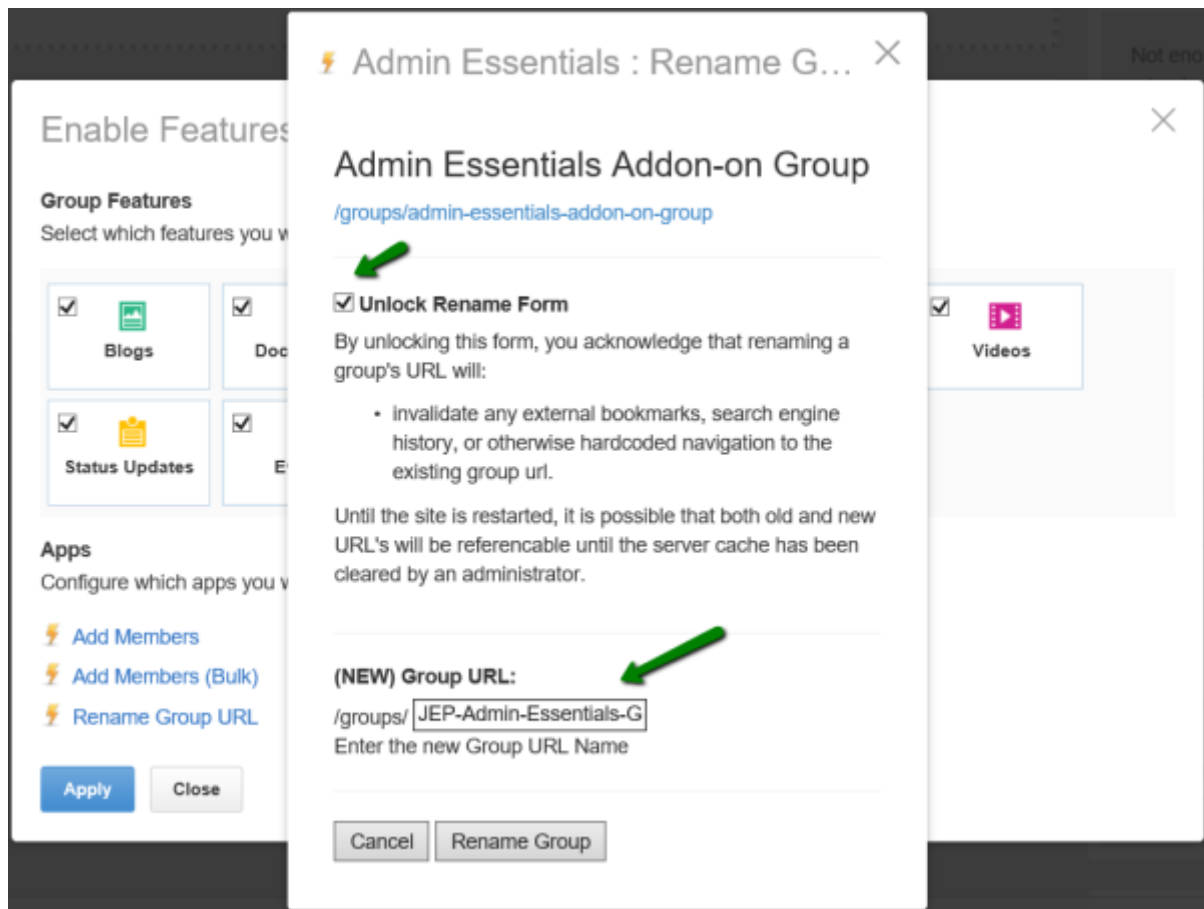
Not eno

Enable Features

Group Features
Select which features you w

Blogs
Doc
Videos
Status Updates
E

Apps
Configure which apps you w

Add Members
Add Members (Bulk)
Rename Group URL

Apply
Close

Admin Essentials : Rename G...

Admin Essentials Addon-on Group
/groups/admin-essentials-addon-on-group

Unlock Rename Form
By unlocking this form, you acknowledge that renaming a group's URL will:

• invalidate any external bookmarks, search engine history, or otherwise hardcoded navigation to the existing group url.

Until the site is restarted, it is possible that both old and new URL's will be referencable until the server cache has been cleared by an administrator.

(NEW) Group URL:
/groups/ JEP-Admin-Essentials-G
Enter the new Group URL Name

Cancel
Rename Group